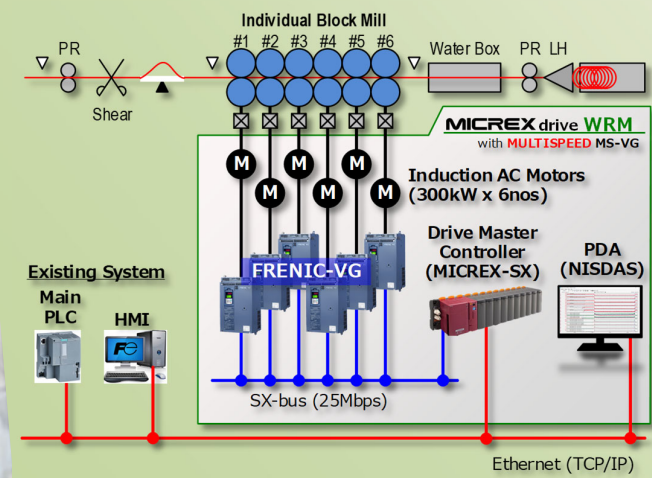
Individual Block Mill

PR

#1 #2 #3 #4 #5 #6

Water Box

PR LH

Shear

MICREX drive WRM

with MULTISPEED MS-VG

M M M M M M

Induction AC Motors (300kW x 6nos)

Drive Master Controller (MICREX-SX)

PDA (NISDAS)

FRENIC-VG

Existing System

Main PLC

HMI

SX-bus (25Mbps)

Ethernet (TCP/IP)